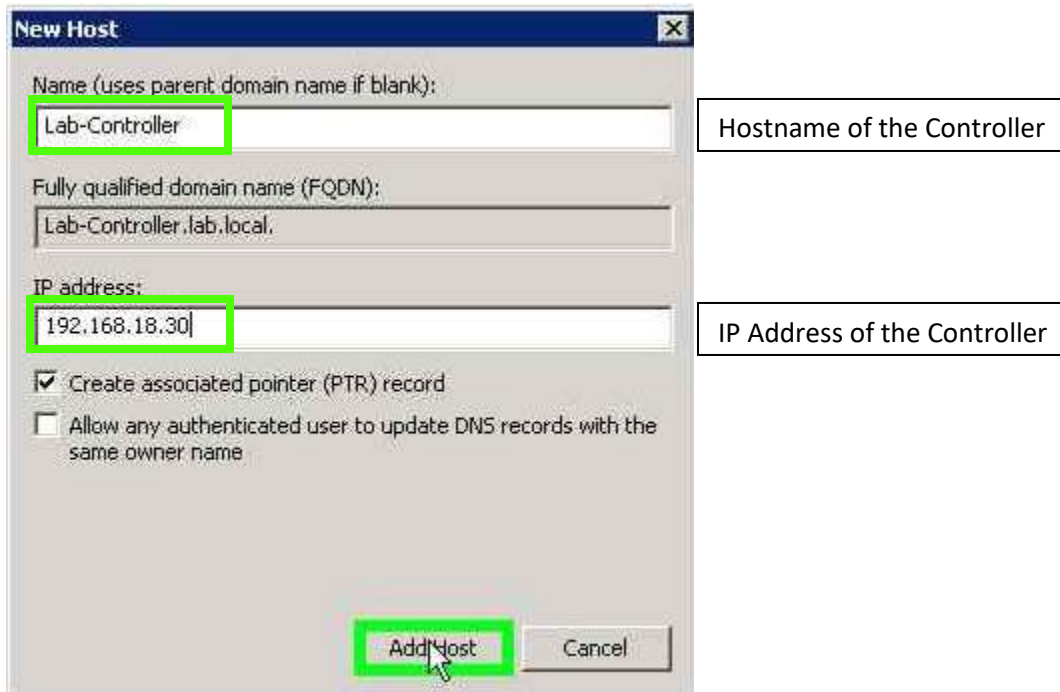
New Host

Name (uses parent domain name if blank):

Lab-Controller

Hostname of the Controller

Fully qualified domain name (FQDN):

Lab-Controller.lab.local.

IP address:

192.168.18.30

IP Address of the Controller

Create associated pointer (PTR) record

Allow any authenticated user to update DNS records with the same owner name

Add Host

Cancel